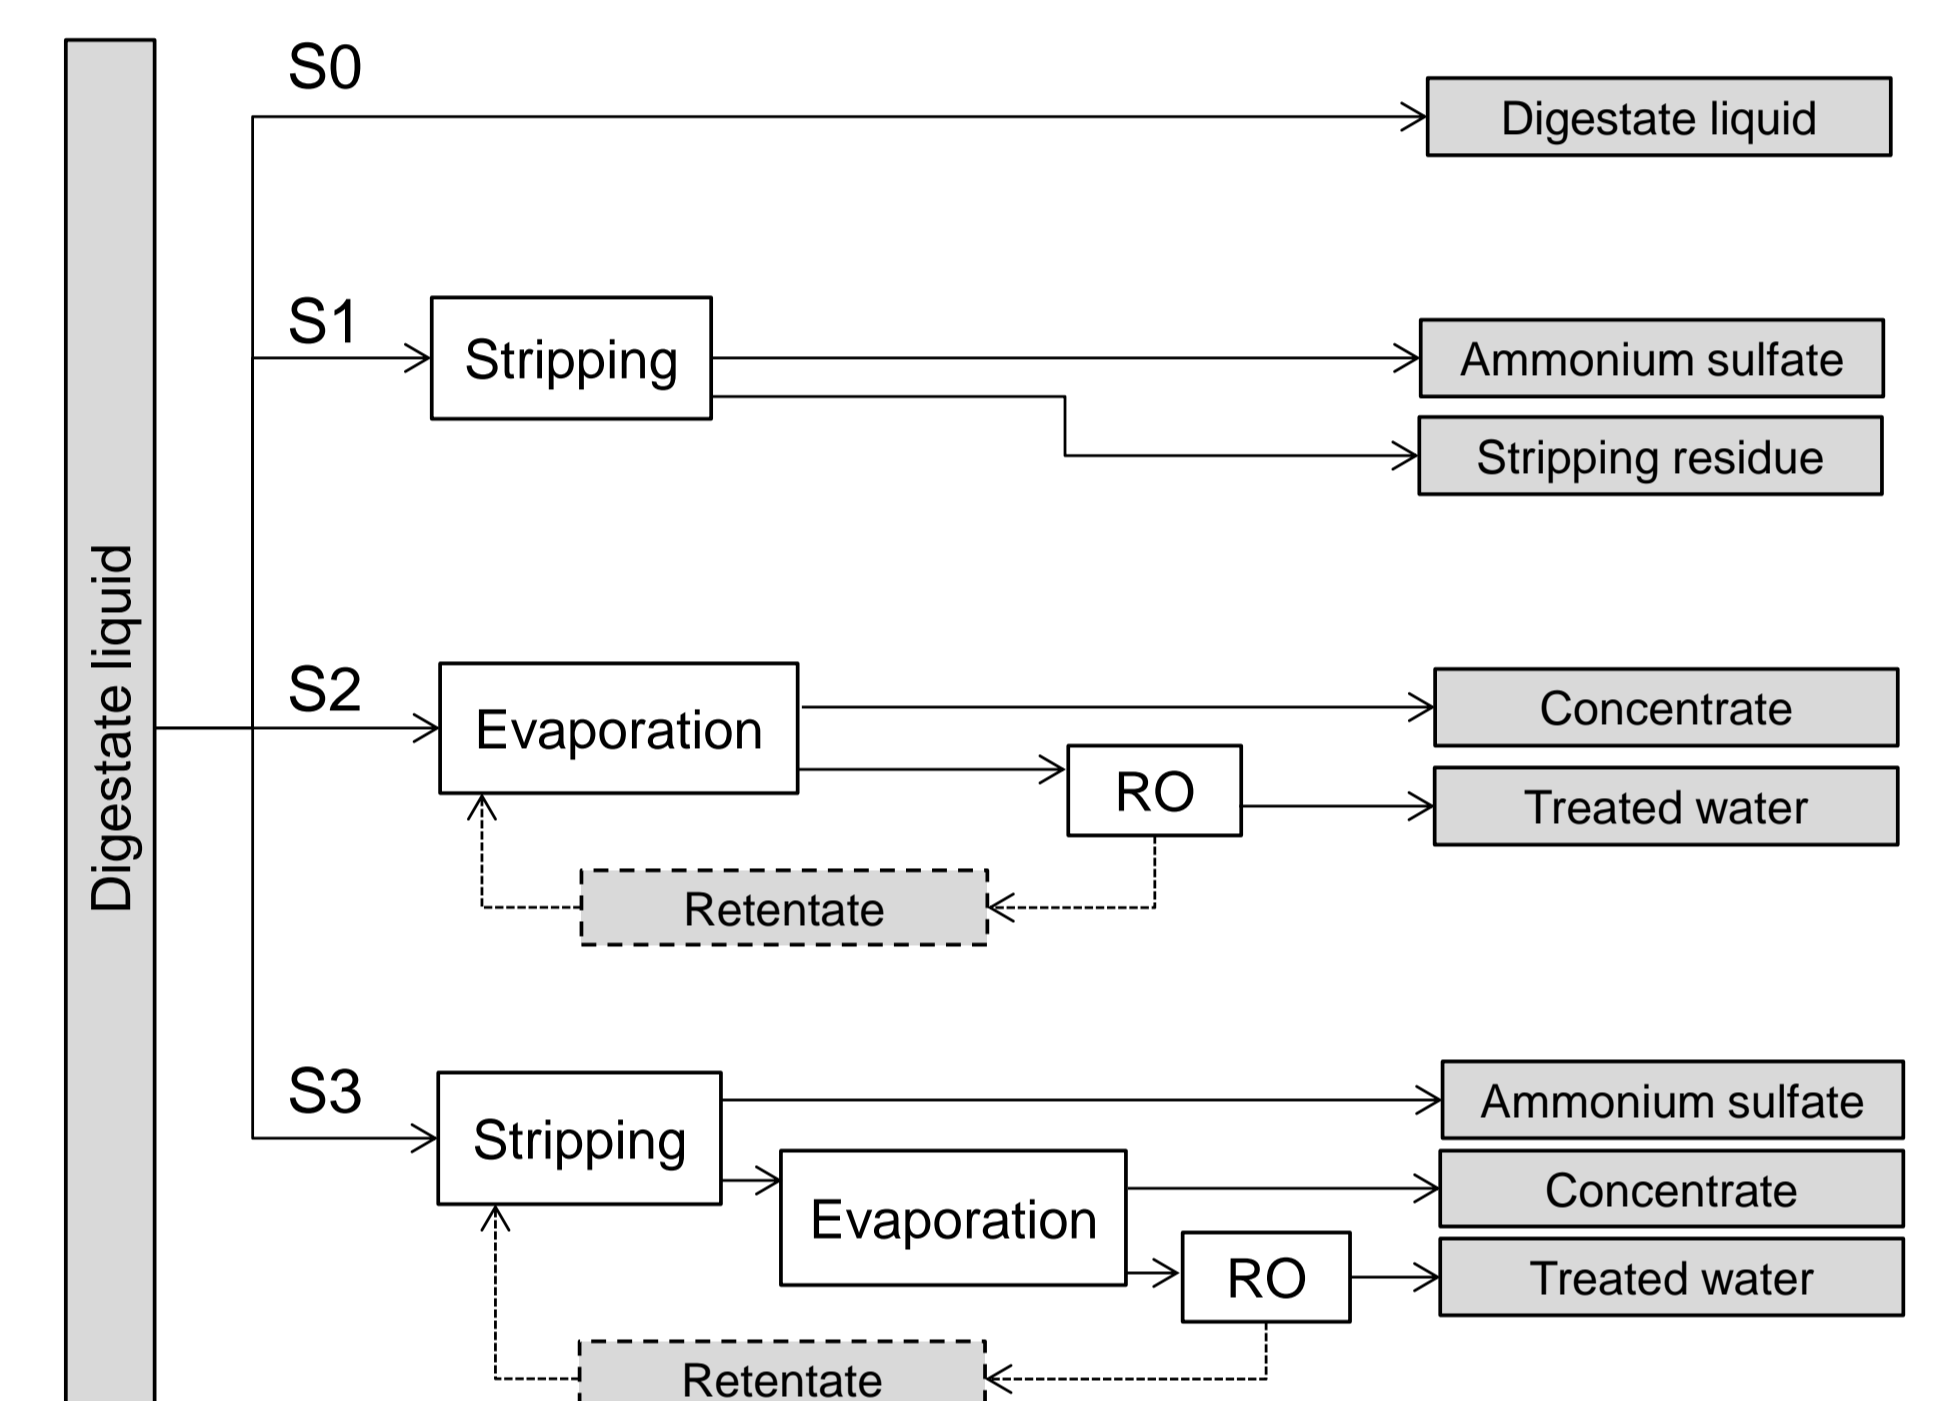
Digestate liquid

S0

Digestate liquid

S1

Stripping

Ammonium sulfate

Stripping residue

S2

Evaporation

Concentrate

RO

Treated water

Retentate

S3

Stripping

Ammonium sulfate

Evaporation

Concentrate

RO

Treated water

Retentate